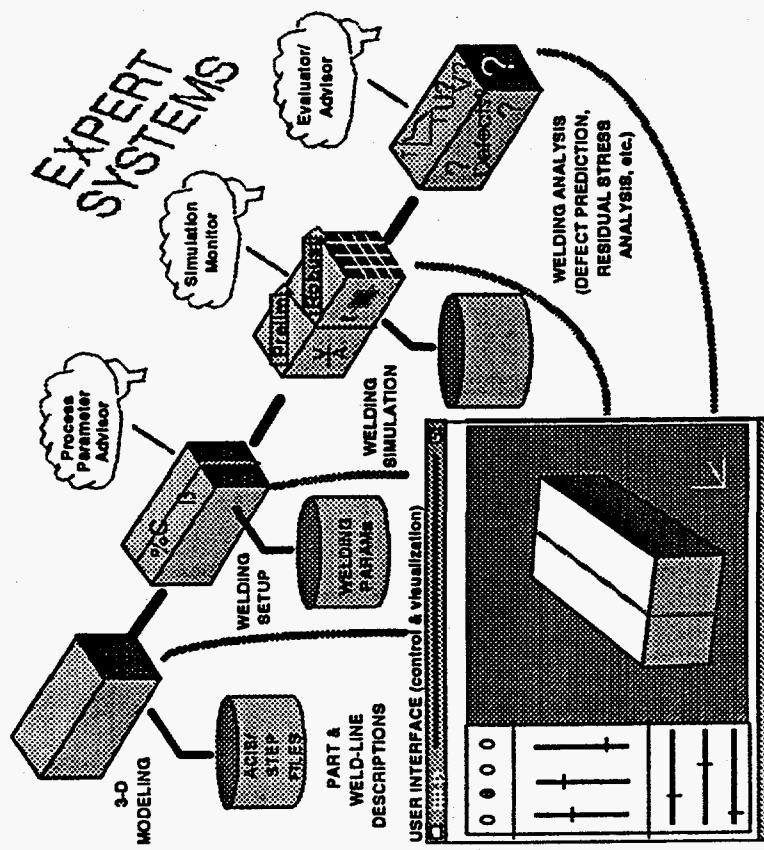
EXPERT SYSTEMS

Process Parameter Advisor

Simulation Monitor

Evaluator/ Advisor

3-D MODELING

ACIS/ STEP FILES

PART & WELD-LINE DESCRIPTIONS

WELDING SETUP

WELDING PARAMS

WELDING SIMULATION

WELDING ANALYSIS (DEFECT PREDICTION, RESIDUAL STRESS ANALYSIS, etc.)

USER INTERFACE (control & visualization)

%C

Defects

?

?

?